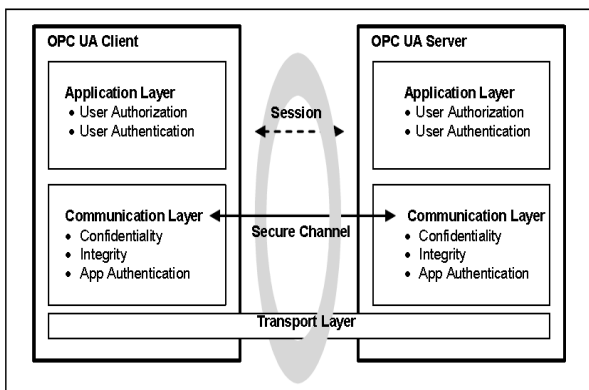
OPC UA Client

Application Layer
• User Authorization
• User Authentication

Communication Layer
• Confidentiality
• Integrity
• App Authentication

Session

Secure Channel

OPC UA Server

Application Layer
• User Authorization
• User Authentication

Communication Layer
• Confidentiality
• Integrity
• App Authentication

Transport Layer